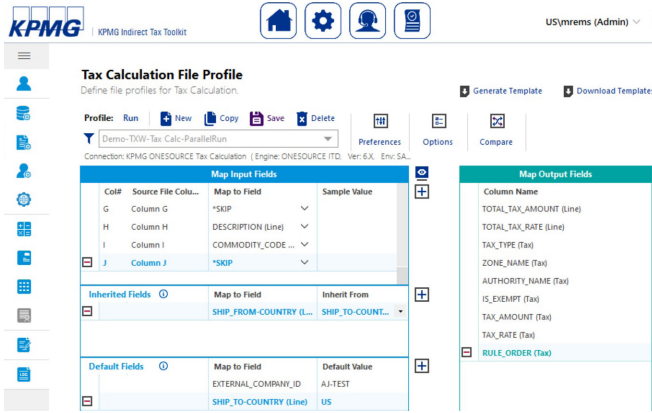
KPMG | KPMG Indirect Tax Toolkit

US\mrems (Admin)

Tax Calculation File Profile
Define file profiles for Tax Calculation.

Generate Template
Download Templates

Profile: Run
New
Copy
Save
Delete

Demo-TXW-Tax Calc-ParallelRun

Preferences
Options
Compare

Connection: KPMG ONESOURCE Tax Calculation ( Engine: ONESOURCE ITD, Ver: 6.X, Env: SA...

Map Input Fields

| Col# | Source File Colu... | Map to Field | Sample Value |
|---|---|---|---|
| G | Column G | *SKIP | |
| H | Column H | DESCRIPTION (Line) | |
| I | Column I | COMMODITY_CODE ... | |
| J | Column J | *SKIP | |

Inherited Fields

| Map to Field | Inherit From |
|---|---|
| SHIP_FROM-COUNTRY (L... | SHIP_TO-COUNT... |

Default Fields

| Map to Field | Default Value |
|---|---|
| EXTERNAL_COMPANY_ID | AJ-TEST |
| SHIP_TO-COUNTRY (Line) | US |

Map Output Fields

| Column Name |
|---|
| TOTAL_TAX_AMOUNT (Line) |
| TOTAL_TAX_RATE (Line) |
| TAX_TYPE (Tax) |
| ZONE_NAME (Tax) |
| AUTHORITY_NAME (Tax) |
| IS_EXEMPT (Tax) |
| TAX_AMOUNT (Tax) |
| TAX_RATE (Tax) |
| RULE_ORDER (Tax) |